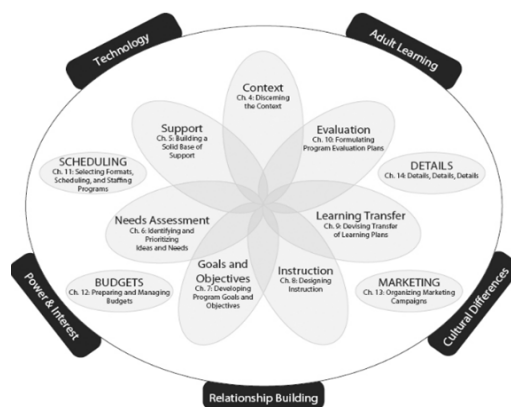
Technology

Adult Learning

Context
Ch. 4: Discerning the Context

Support
Ch. 5: Building a Solid Base of Support

Evaluation
Ch. 10: Formulating Program Evaluation Plans

SCHEDULING
Ch. 11: Selecting Formats, Scheduling, and Staffing Programs

DETAILS
Ch. 14: Details, Details, Details

Needs Assessment
Ch. 6: Identifying and Prioritizing Ideas and Needs

Learning Transfer
Ch. 9: Devising Transfer of Learning Plans

BUDGETS
Ch. 12: Preparing and Managing Budgets

Goals and Objectives
Ch. 7: Developing Program Goals and Objectives

Instruction
Ch. 8: Designing Instruction

MARKETING
Ch. 13: Organizing Marketing Campaigns

Power & Interest

Cultural Differences

Relationship Building